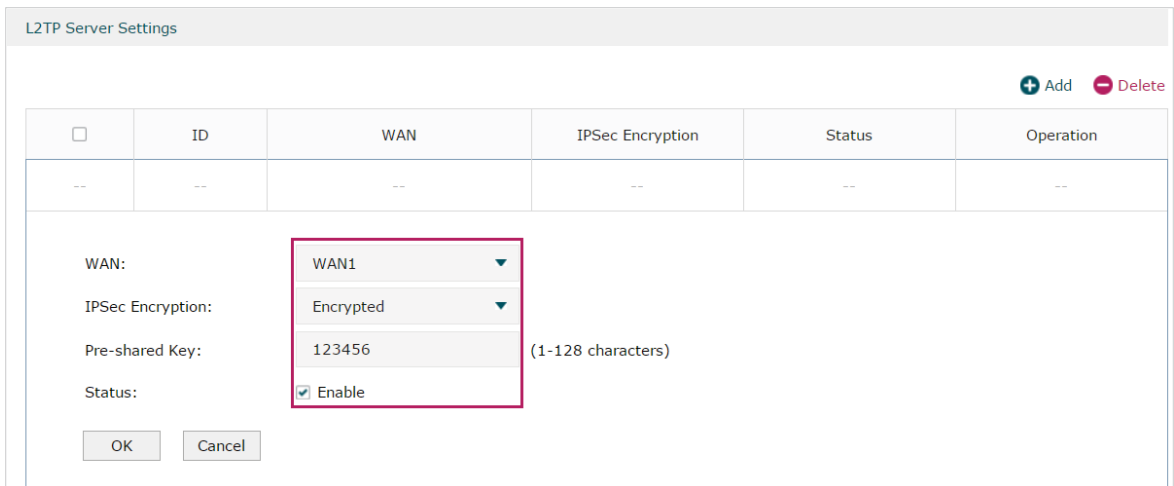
L2TP Server Settings

Add Delete

| | ID | WAN | IPSec Encryption | Status | Operation |
|---|---|---|---|---|---|
| -- | -- | -- | -- | -- | -- |

WAN: WAN1

IPSec Encryption: Encrypted

Pre-shared Key: 123456 (1-128 characters)

Status: Enable

OK Cancel